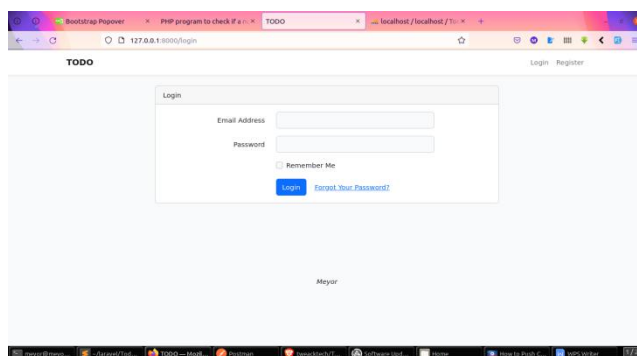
Bootstrap Popover ×
PHP program to check if a n ×
TODO ×
localhost / localhost / To ×
+

127.0.0.1:8000/login

TODO

Login Register

Login

Email Address

Password

Remember Me

Login
Forgot Your Password?

Meyor

meyor@meyo...
~/laravel/Tod...
TODO — Moz...
Postman
tweacktech/T...
Software Upd...
Home
How to Push C...
WPS Writer